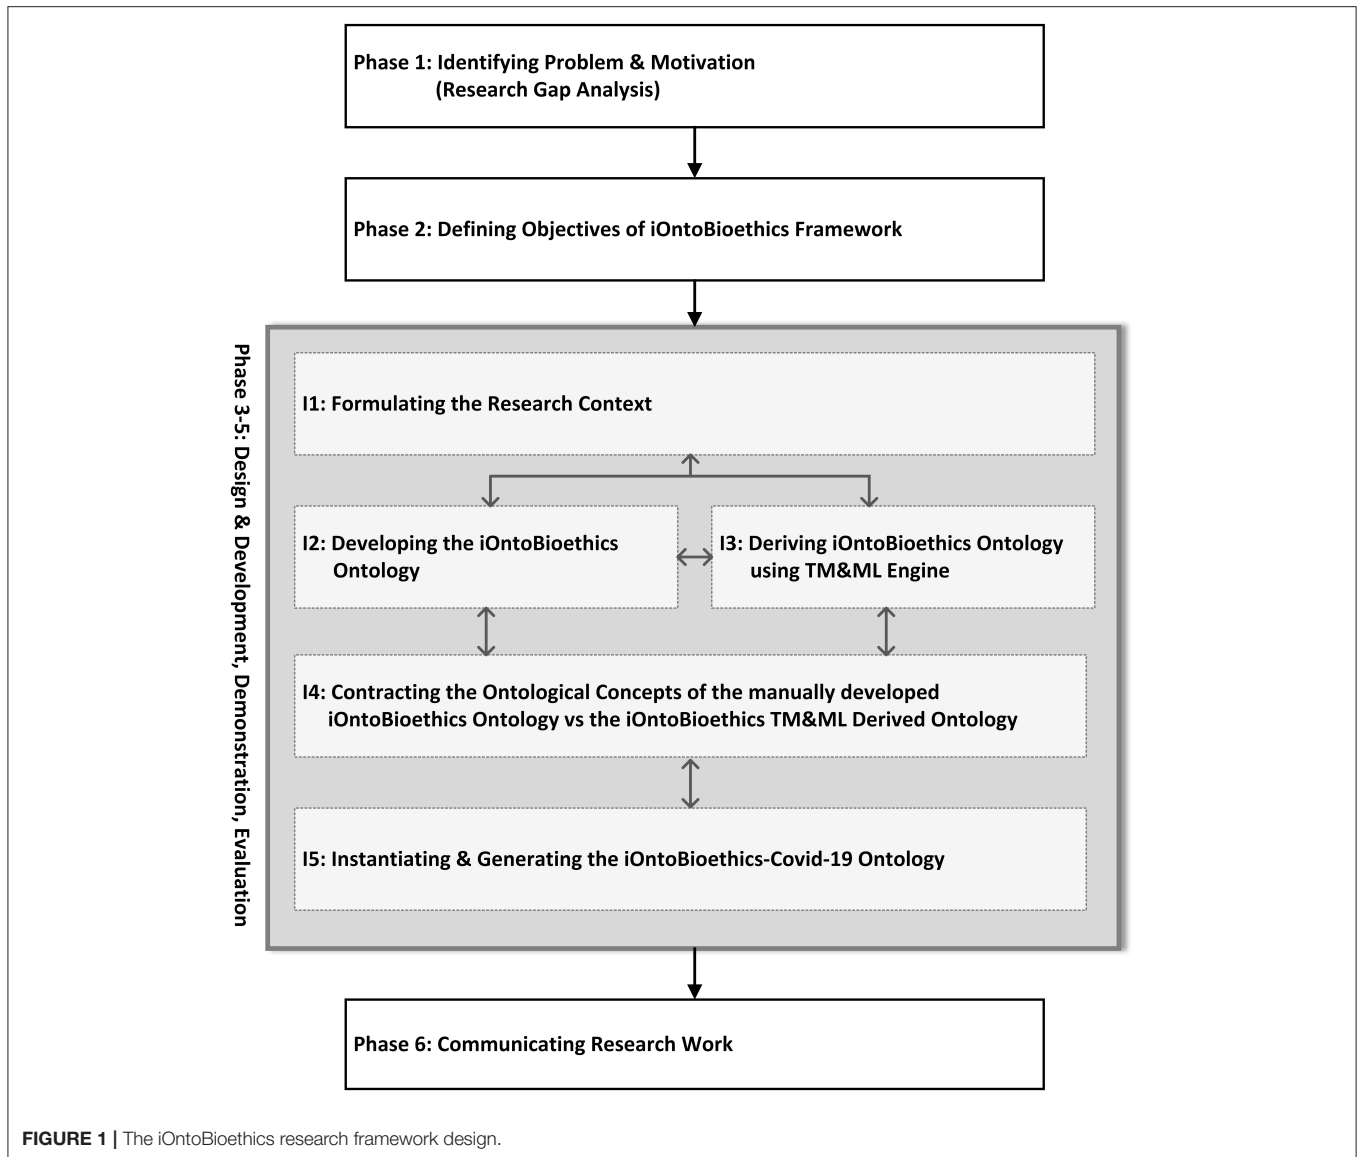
Phase 1: Identifying Problem & Motivation
(Research Gap Analysis)

Phase 2: Defining Objectives of iOntoBioethics Framework

Phase 3-5: Design & Development, Demonstration, Evaluation

I1: Formulating the Research Context

I2: Developing the iOntoBioethics Ontology

I3: Deriving iOntoBioethics Ontology using TM&ML Engine

I4: Contracting the Ontological Concepts of the manually developed iOntoBioethics Ontology vs the iOntoBioethics TM&ML Derived Ontology

I5: Instantiating & Generating the iOntoBioethics-Covid-19 Ontology

Phase 6: Communicating Research Work

FIGURE 1 | The iOntoBioethics research framework design.